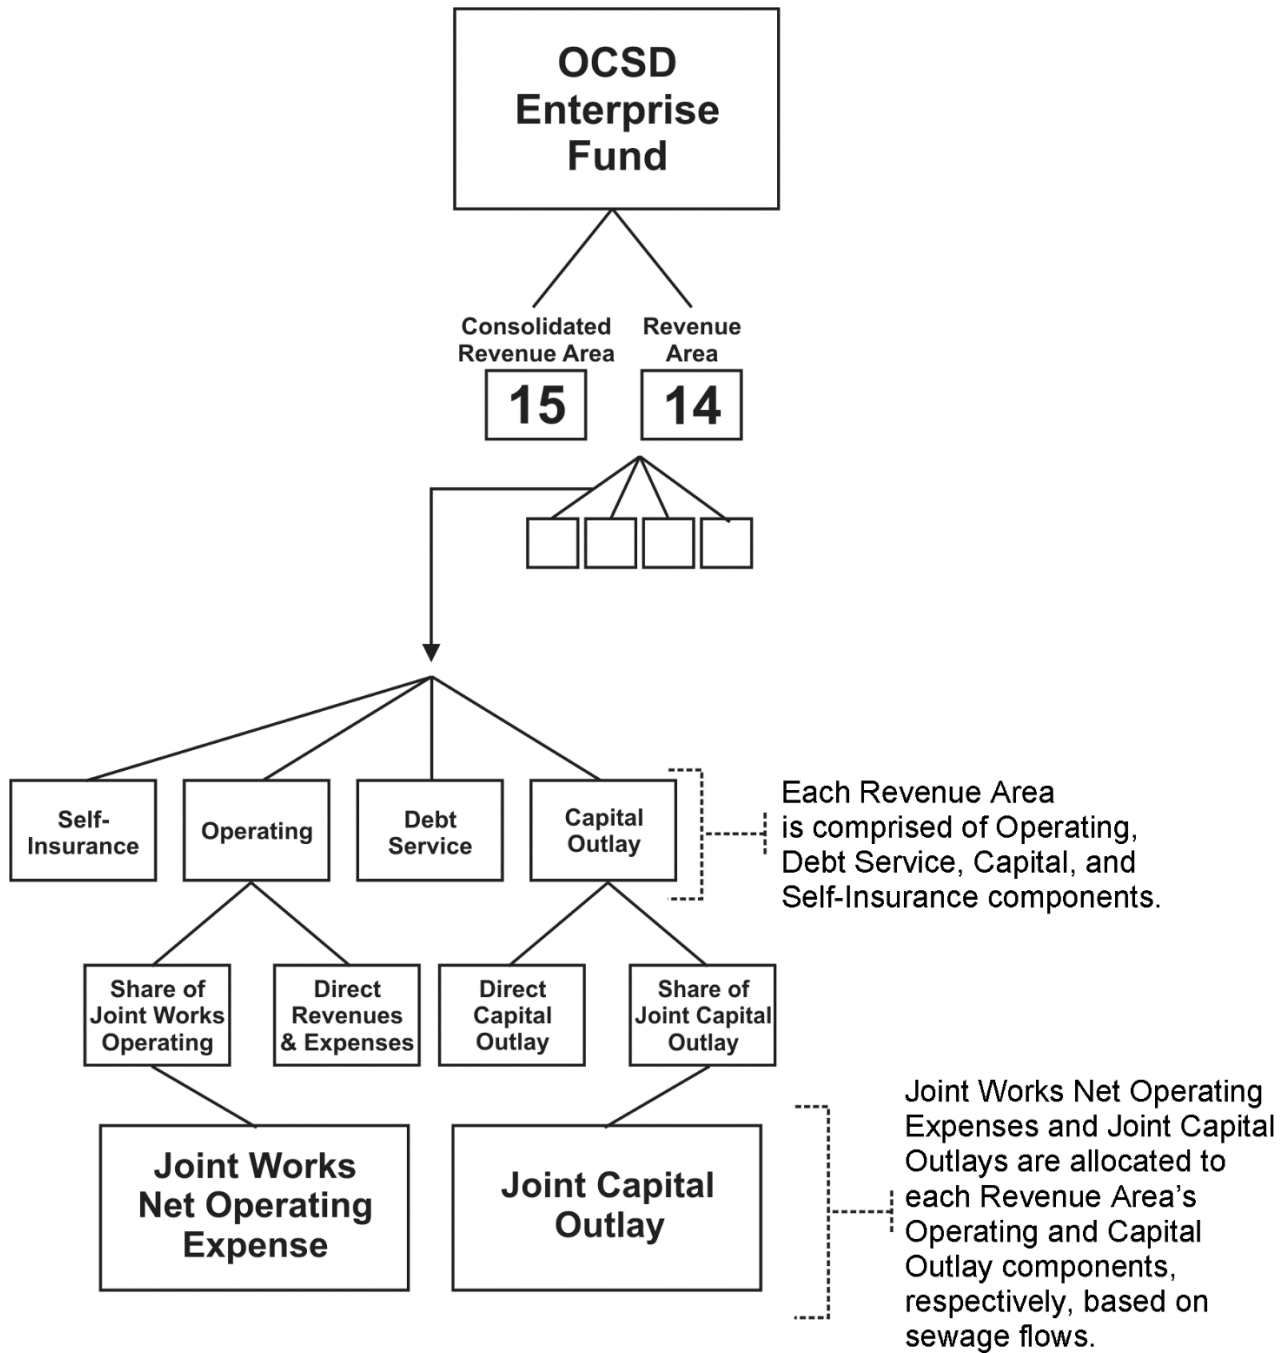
OCSD Enterprise Fund

Consolidated Revenue Area

15

Revenue Area

14

Self-Insurance

Operating

Debt Service

Capital Outlay

Each Revenue Area is comprised of Operating, Debt Service, Capital, and Self-Insurance components.

Share of Joint Works Operating

Direct Revenues & Expenses

Direct Capital Outlay

Share of Joint Capital Outlay

Joint Works Net Operating Expense

Joint Capital Outlay

Joint Works Net Operating Expenses and Joint Capital Outlays are allocated to each Revenue Area's Operating and Capital Outlay components, respectively, based on sewage flows.